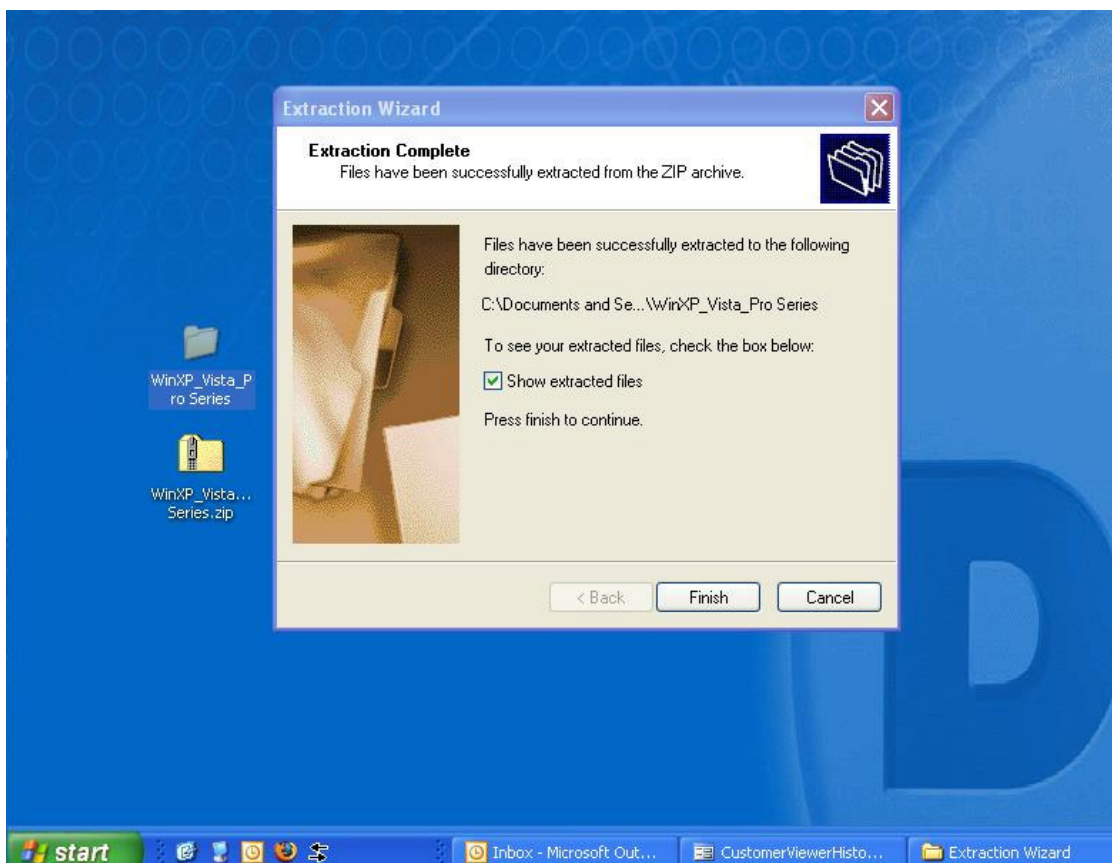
Extraction Wizard

Extraction Complete
Files have been successfully extracted from the ZIP archive.

Files have been successfully extracted to the following directory:

C:\Documents and Se...\WinXP_Vista_Pro Series

To see your extracted files, check the box below:

Show extracted files

Press finish to continue.

< Back
Finish
Cancel

WinXP_Vista_Pro Series

WinXP_Vista... Series.zip

start
Inbox - Microsoft Out...
CustomerViewerHisto...
Extraction Wizard